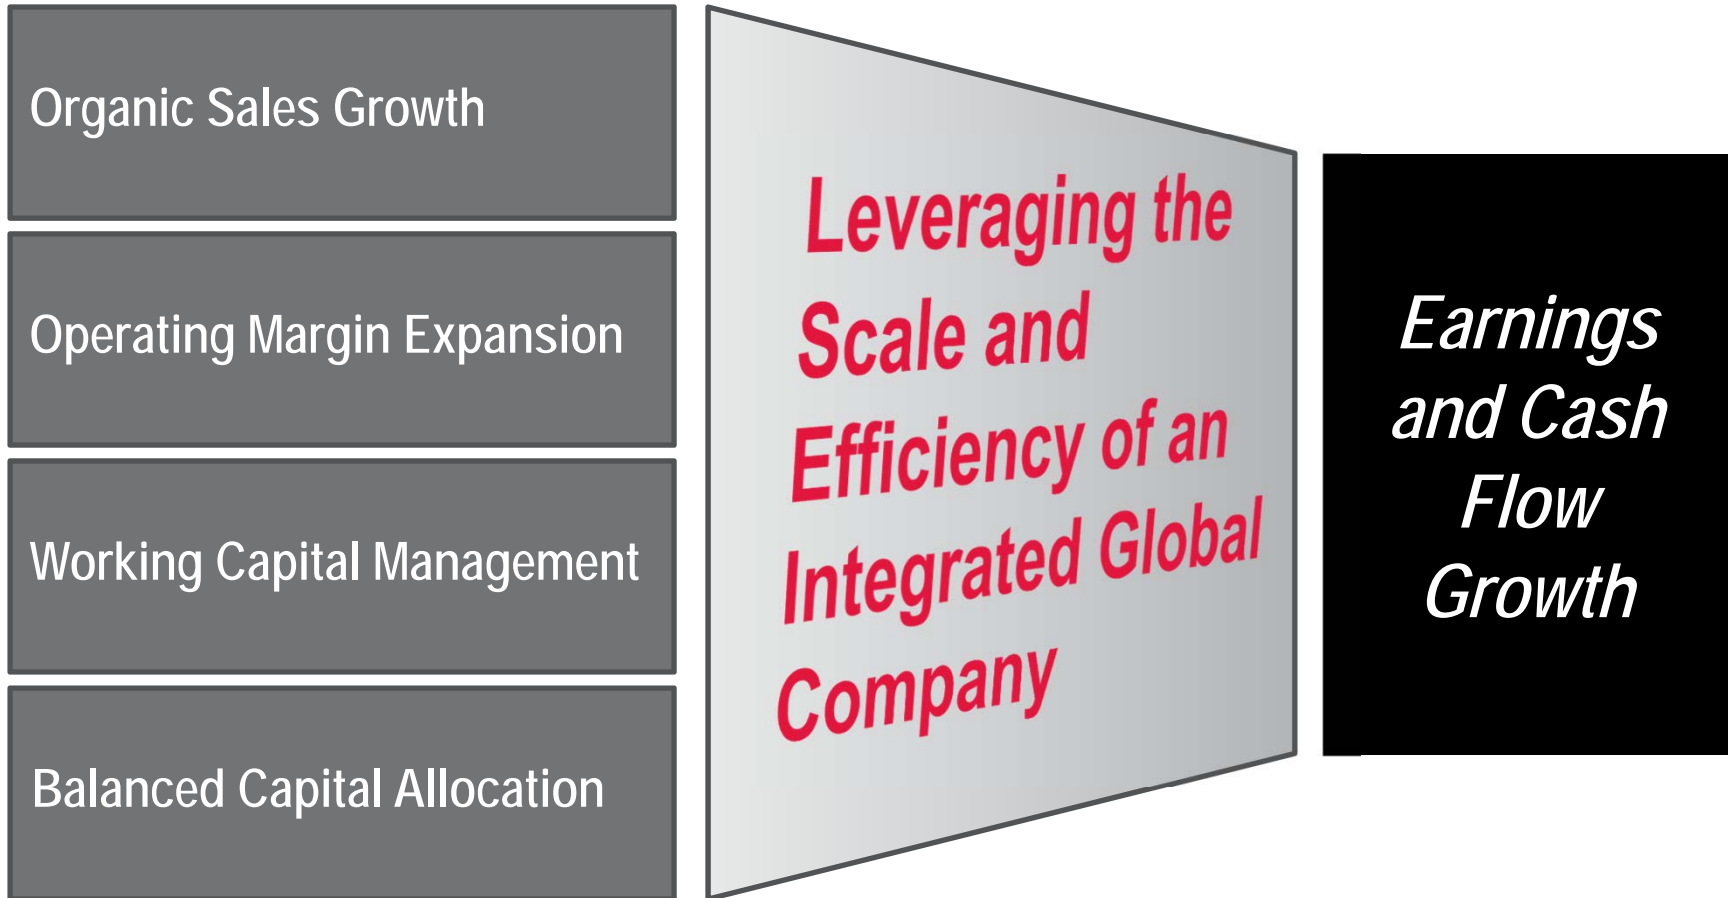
Organic Sales Growth

Operating Margin Expansion

Working Capital Management

Balanced Capital Allocation

Leveraging the Scale and Efficiency of an Integrated Global Company

Earnings and Cash Flow Growth